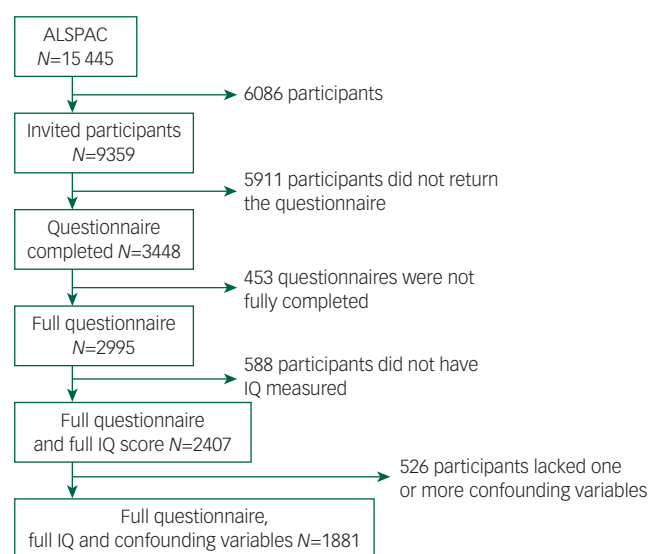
ALSPAC
$N$=15 445

6086 participants

Invited participants
$N$=9359

5911 participants did not return the questionnaire

Questionnaire completed $N$=3448

453 questionnaires were not fully completed

Full questionnaire
$N$=2995

588 participants did not have IQ measured

Full questionnaire and full IQ score $N$=2407

526 participants lacked one or more confounding variables

Full questionnaire, full IQ and confounding variables $N$=1881